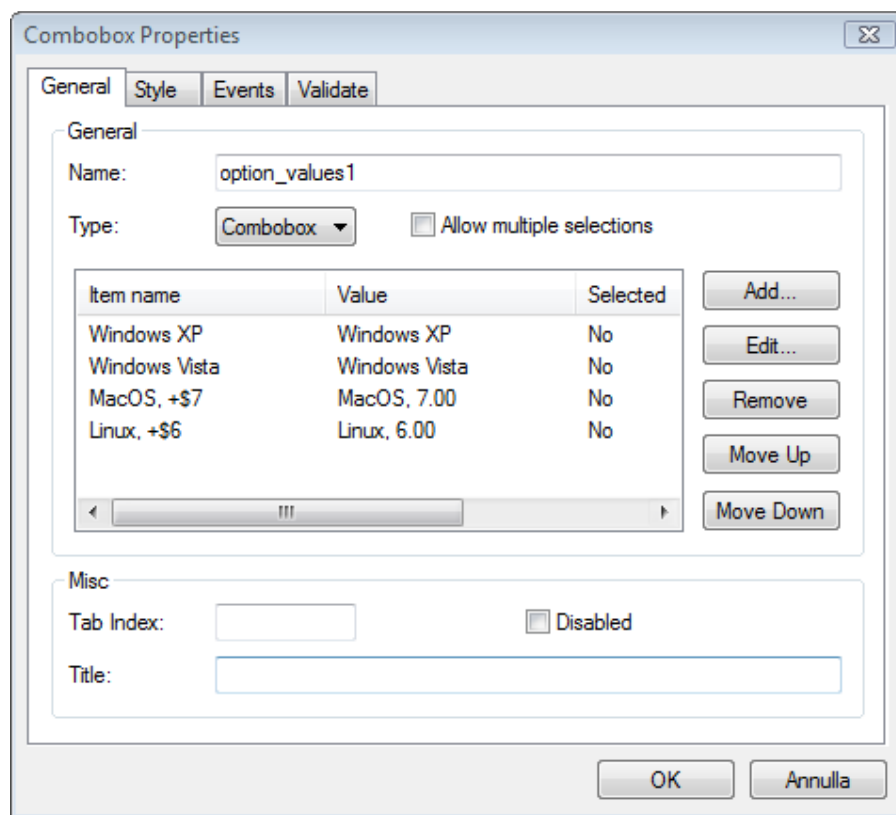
Combobox Properties

General | Style | Events | Validate

General

Name: option_values1

Type: Combobox ▾ Allow multiple selections

| Item name | Value | Selected |
|---|---|---|
| Windows XP | Windows XP | No |
| Windows Vista | Windows Vista | No |
| MacOS, +$7 | MacOS, 7.00 | No |
| Linux, +$6 | Linux, 6.00 | No |

Add...
Edit...
Remove
Move Up
Move Down

Misc

Tab Index:

Disabled

Title:

OK
Annulla